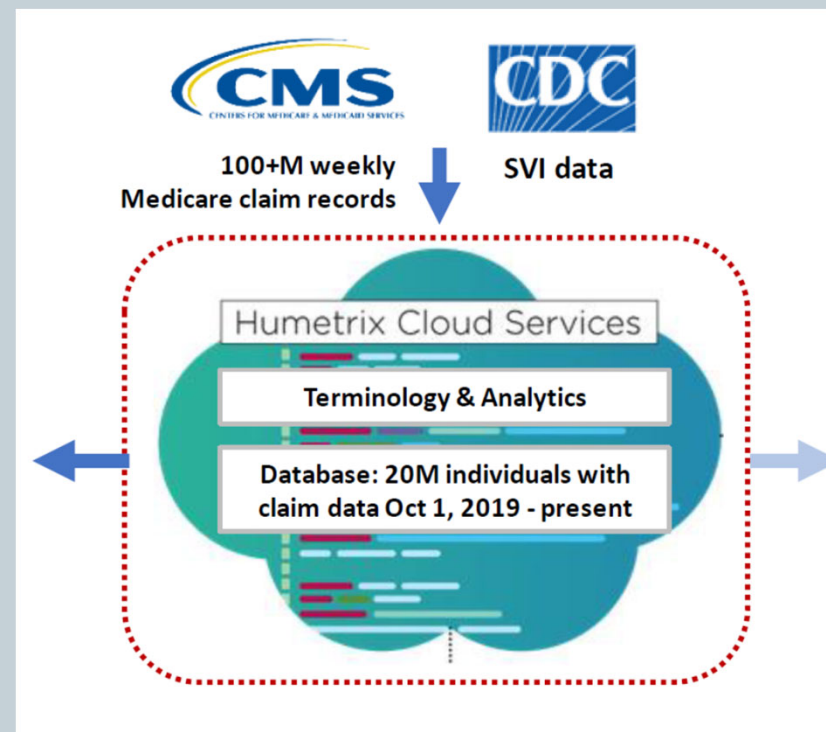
CMS
CENTERS FOR MEDICARE & MEDICAID SERVICES

CDC

100+M weekly Medicare claim records

SVI data

Humetrix Cloud Services

Terminology & Analytics

Database: 20M individuals with claim data Oct 1, 2019 - present